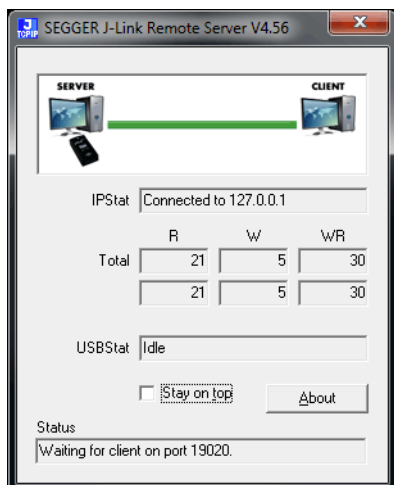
J TCPIP SEGGER J-Link Remote Server V4.56

SERVER

CLIENT

IPStat Connected to 127.0.0.1

| | R | W | WR |
|---|---|---|---|
| Total | 21 | 5 | 30 |
| | 21 | 5 | 30 |

USBStat Idle

Stay on top

About

Status

Waiting for client on port 19020.